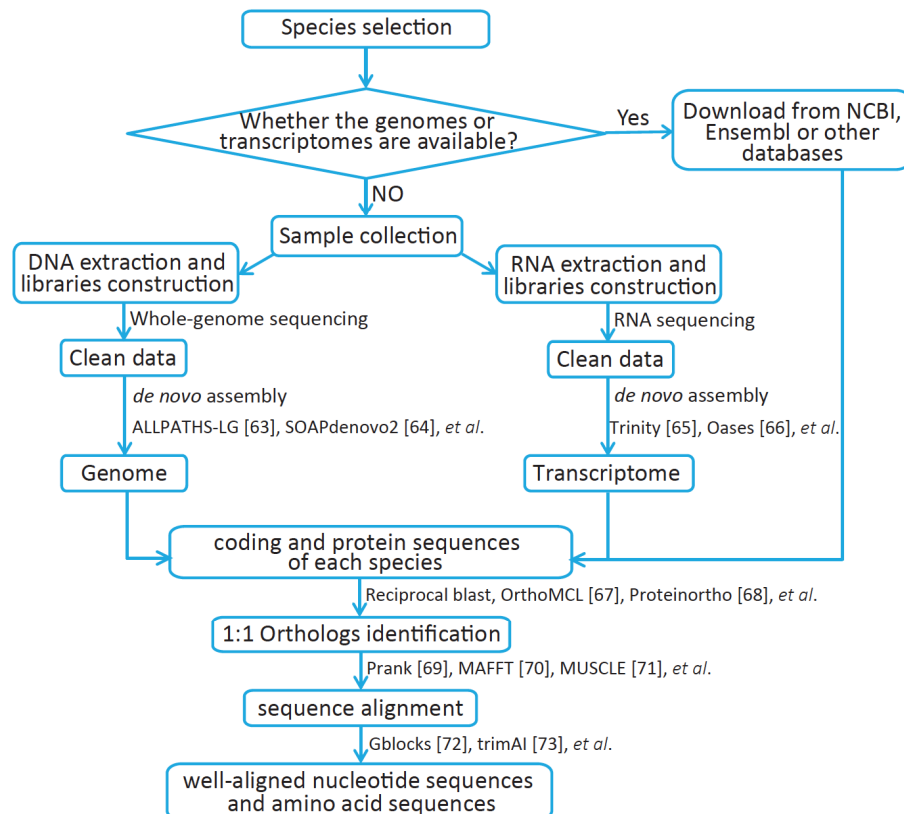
Species selection

Whether the genomes or transcriptomes are available?

Yes

Download from NCBI, Ensembl or other databases

NO

Sample collection

DNA extraction and libraries construction

RNA extraction and libraries construction

Whole-genome sequencing

RNA sequencing

Clean data

Clean data

*de novo* assembly

ALLPATHS-LG [63], SOAPdenovo2 [64], *et al*.

*de novo* assembly

Trinity [65], Oases [66], *et al*.

Genome

Transcriptome

coding and protein sequences of each species

Reciprocal blast, OrthoMCL [67], Proteinortho [68], *et al*.

1:1 Orthologs identification

Prank [69], MAFFT [70], MUSCLE [71], *et al*.

sequence alignment

Gblocks [72], trimAI [73], *et al*.

well-aligned nucleotide sequences and amino acid sequences